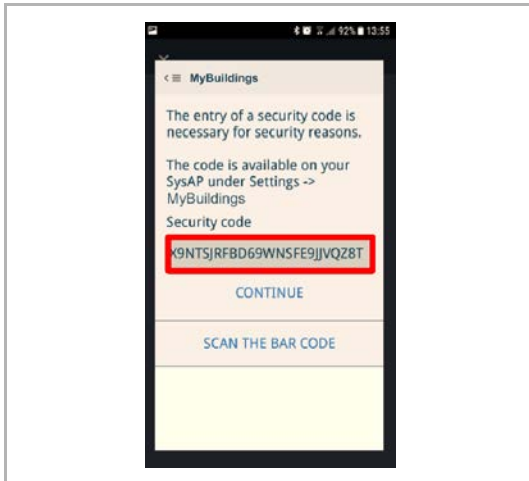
92% 13:55

MyBuildings

The entry of a security code is necessary for security reasons.

The code is available on your SysAP under Settings -> MyBuildings

Security code

X9NTSJRFBD69WNSFE9JJVQZ8T

CONTINUE

SCAN THE BAR CODE